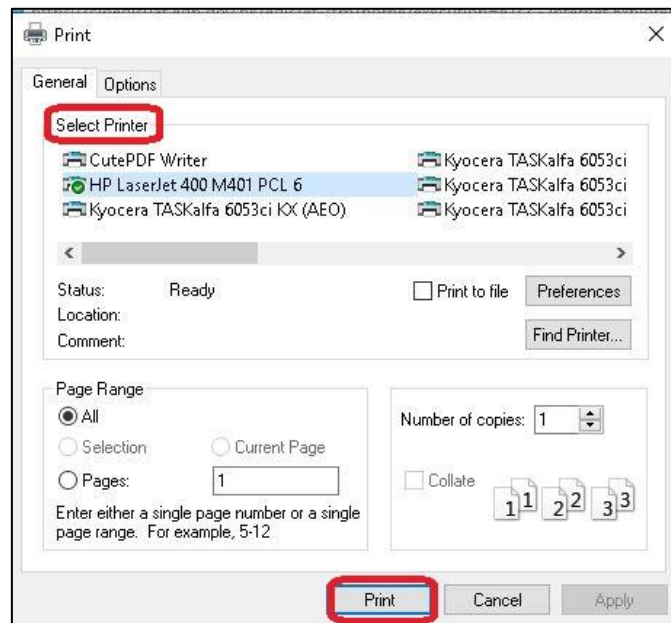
Print

General Options

Select Printer

CutePDF Writer
HP LaserJet 400 M401 PCL 6
Kyocera TASKalfa 6053ci KX (AEO)
Kyocera TASKalfa 6053ci
Kyocera TASKalfa 6053ci
Kyocera TASKalfa 6053ci

Status: Ready
Location:
Comment:

Print to file
Preferences
Find Printer...

Page Range
All
Selection
Current Page
Pages: 1

Enter either a single page number or a single page range. For example, 5-12

Number of copies: 1

Collate

1 1 2 2 3 3

Print Cancel Apply